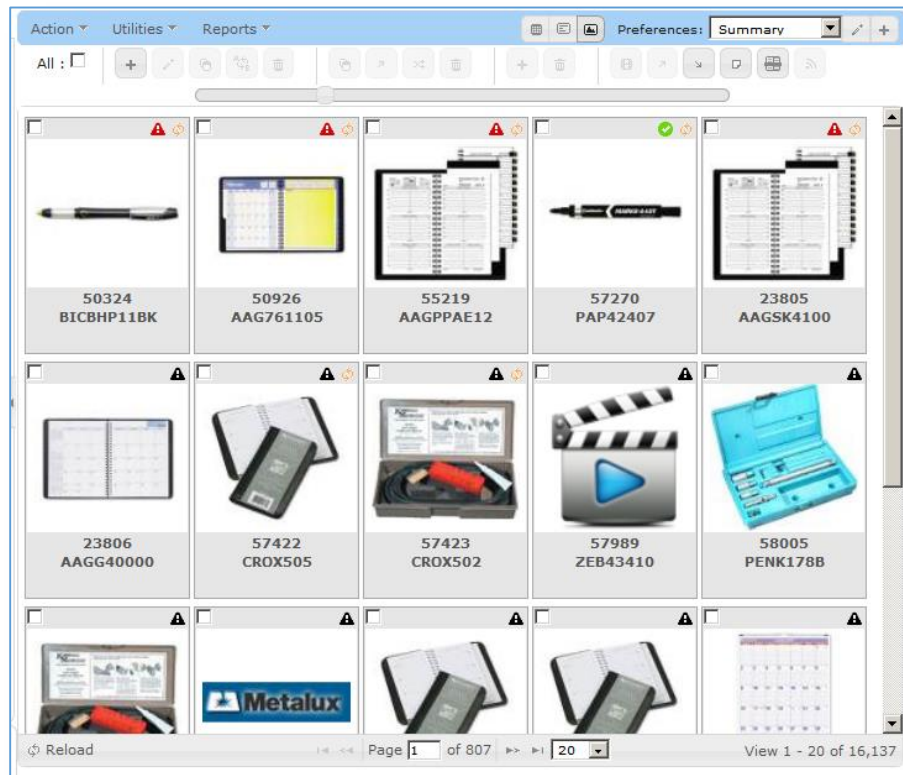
Action ▾ Utilities ▾ Reports ▾

Preferences: Summary

All : ☐

50324
BICBHP11BK

50926
AAG761105

55219
AAGPPAE12

57270
PAP42407

23805
AAGSK4100

23806
AAGG40000

57422
CROX505

57423
CROX502

57989
ZEB43410

58005
PENK178B

Metalux

Reload

Page 1 of 807

20

View 1 - 20 of 16,137